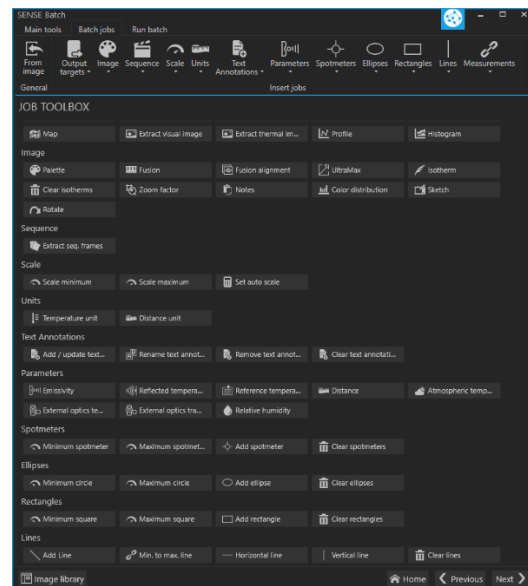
SENSE Batch

Main tools Batch jobs Run batch

From image Output targets Image Sequence Scale Units Text Annotations Parameters Spotmeters Ellipses Rectangles Lines Measurements

General Insert jobs

JOB TOOLBOX

Map Extract visual image Extract thermal im... Profile Histogram

Image

Palette Fusion Fusion alignment UltraMax Isotherm

Clear isotherms Zoom factor Notes Color distribution Sketch

Rotate

Sequence

Extract seq. frames

Scale

Scale minimum Scale maximum Set auto scale

Units

Temperature unit Distance unit

Text Annotations

Add / update text... Rename text annot... Remove text annot... Clear text annotati...

Parameters

Emissivity Reflected tempera... Reference tempera... Distance Atmospheric temp...

External optics te... External optics tra... Relative humidity

Spotmeters

Minimum spotmeter Maximum spotmet... Add spotmeter Clear spotmeters

Ellipses

Minimum circle Maximum circle Add ellipse Clear ellipses

Rectangles

Minimum square Maximum square Add rectangle Clear rectangles

Lines

Add Line Min. to max. line Horizontal line Vertical line Clear lines

Image library Home Previous Next